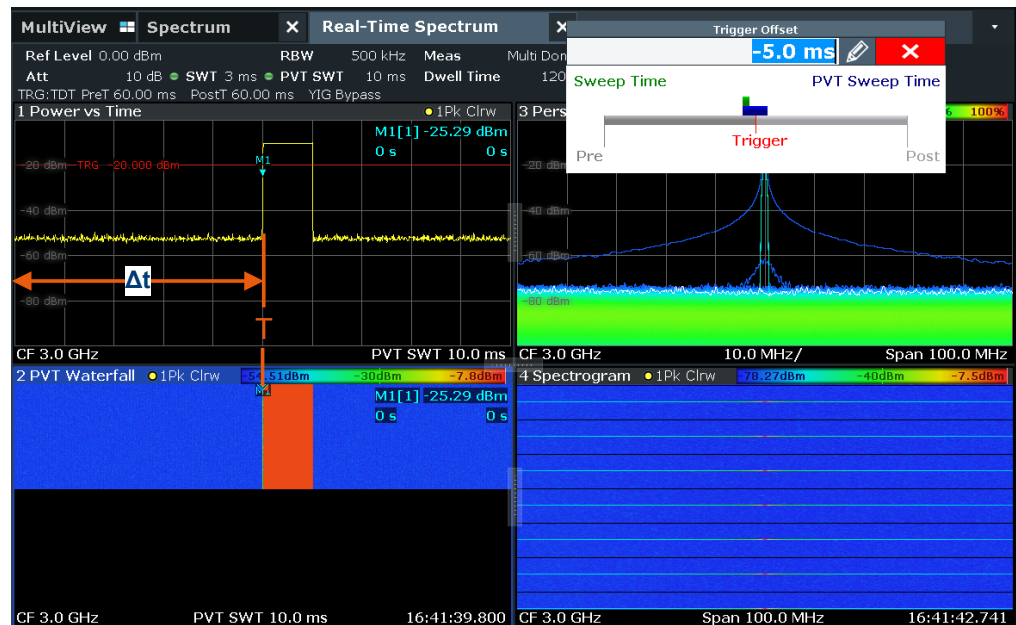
MultiView Spectrum × Real-Time Spectrum ×

Trigger Offset
-5.0 ms
Sweep Time PVT Sweep Time
Trigger
Pre Post

Ref Level 0.00 dBm RBW 500 kHz Meas Multi Don
Att 10 dB SWT 3 ms PVT SWT 10 ms Dwell Time 120
TRG:TDT PreT 60.00 ms PostT 60.00 ms YIG Bypass

1 Power vs Time 1Pk Clrw
M1[1] -25.29 dBm
0 s 0 s
-20 dBm TRG -20.000 dBm
M1
-40 dBm
-60 dBm
Δt
-80 dBm
CF 3.0 GHz PVT SWT 10.0 ms

3 Pers 100%
-20 dBm
-40 dBm
-60 dBm
-80 dBm
CF 3.0 GHz 10.0 MHz/ Span 100.0 MHz

2 PVT Waterfall 1Pk Clrw -54.51dBm -30dBm -7.8dBm
M1
M1[1] -25.29 dBm
0 s 0 s
CF 3.0 GHz PVT SWT 10.0 ms 16:41:39.800

4 Spectrogram 1Pk Clrw -78.27dBm -40dBm -7.5dBm
CF 3.0 GHz Span 100.0 MHz 16:41:42.741